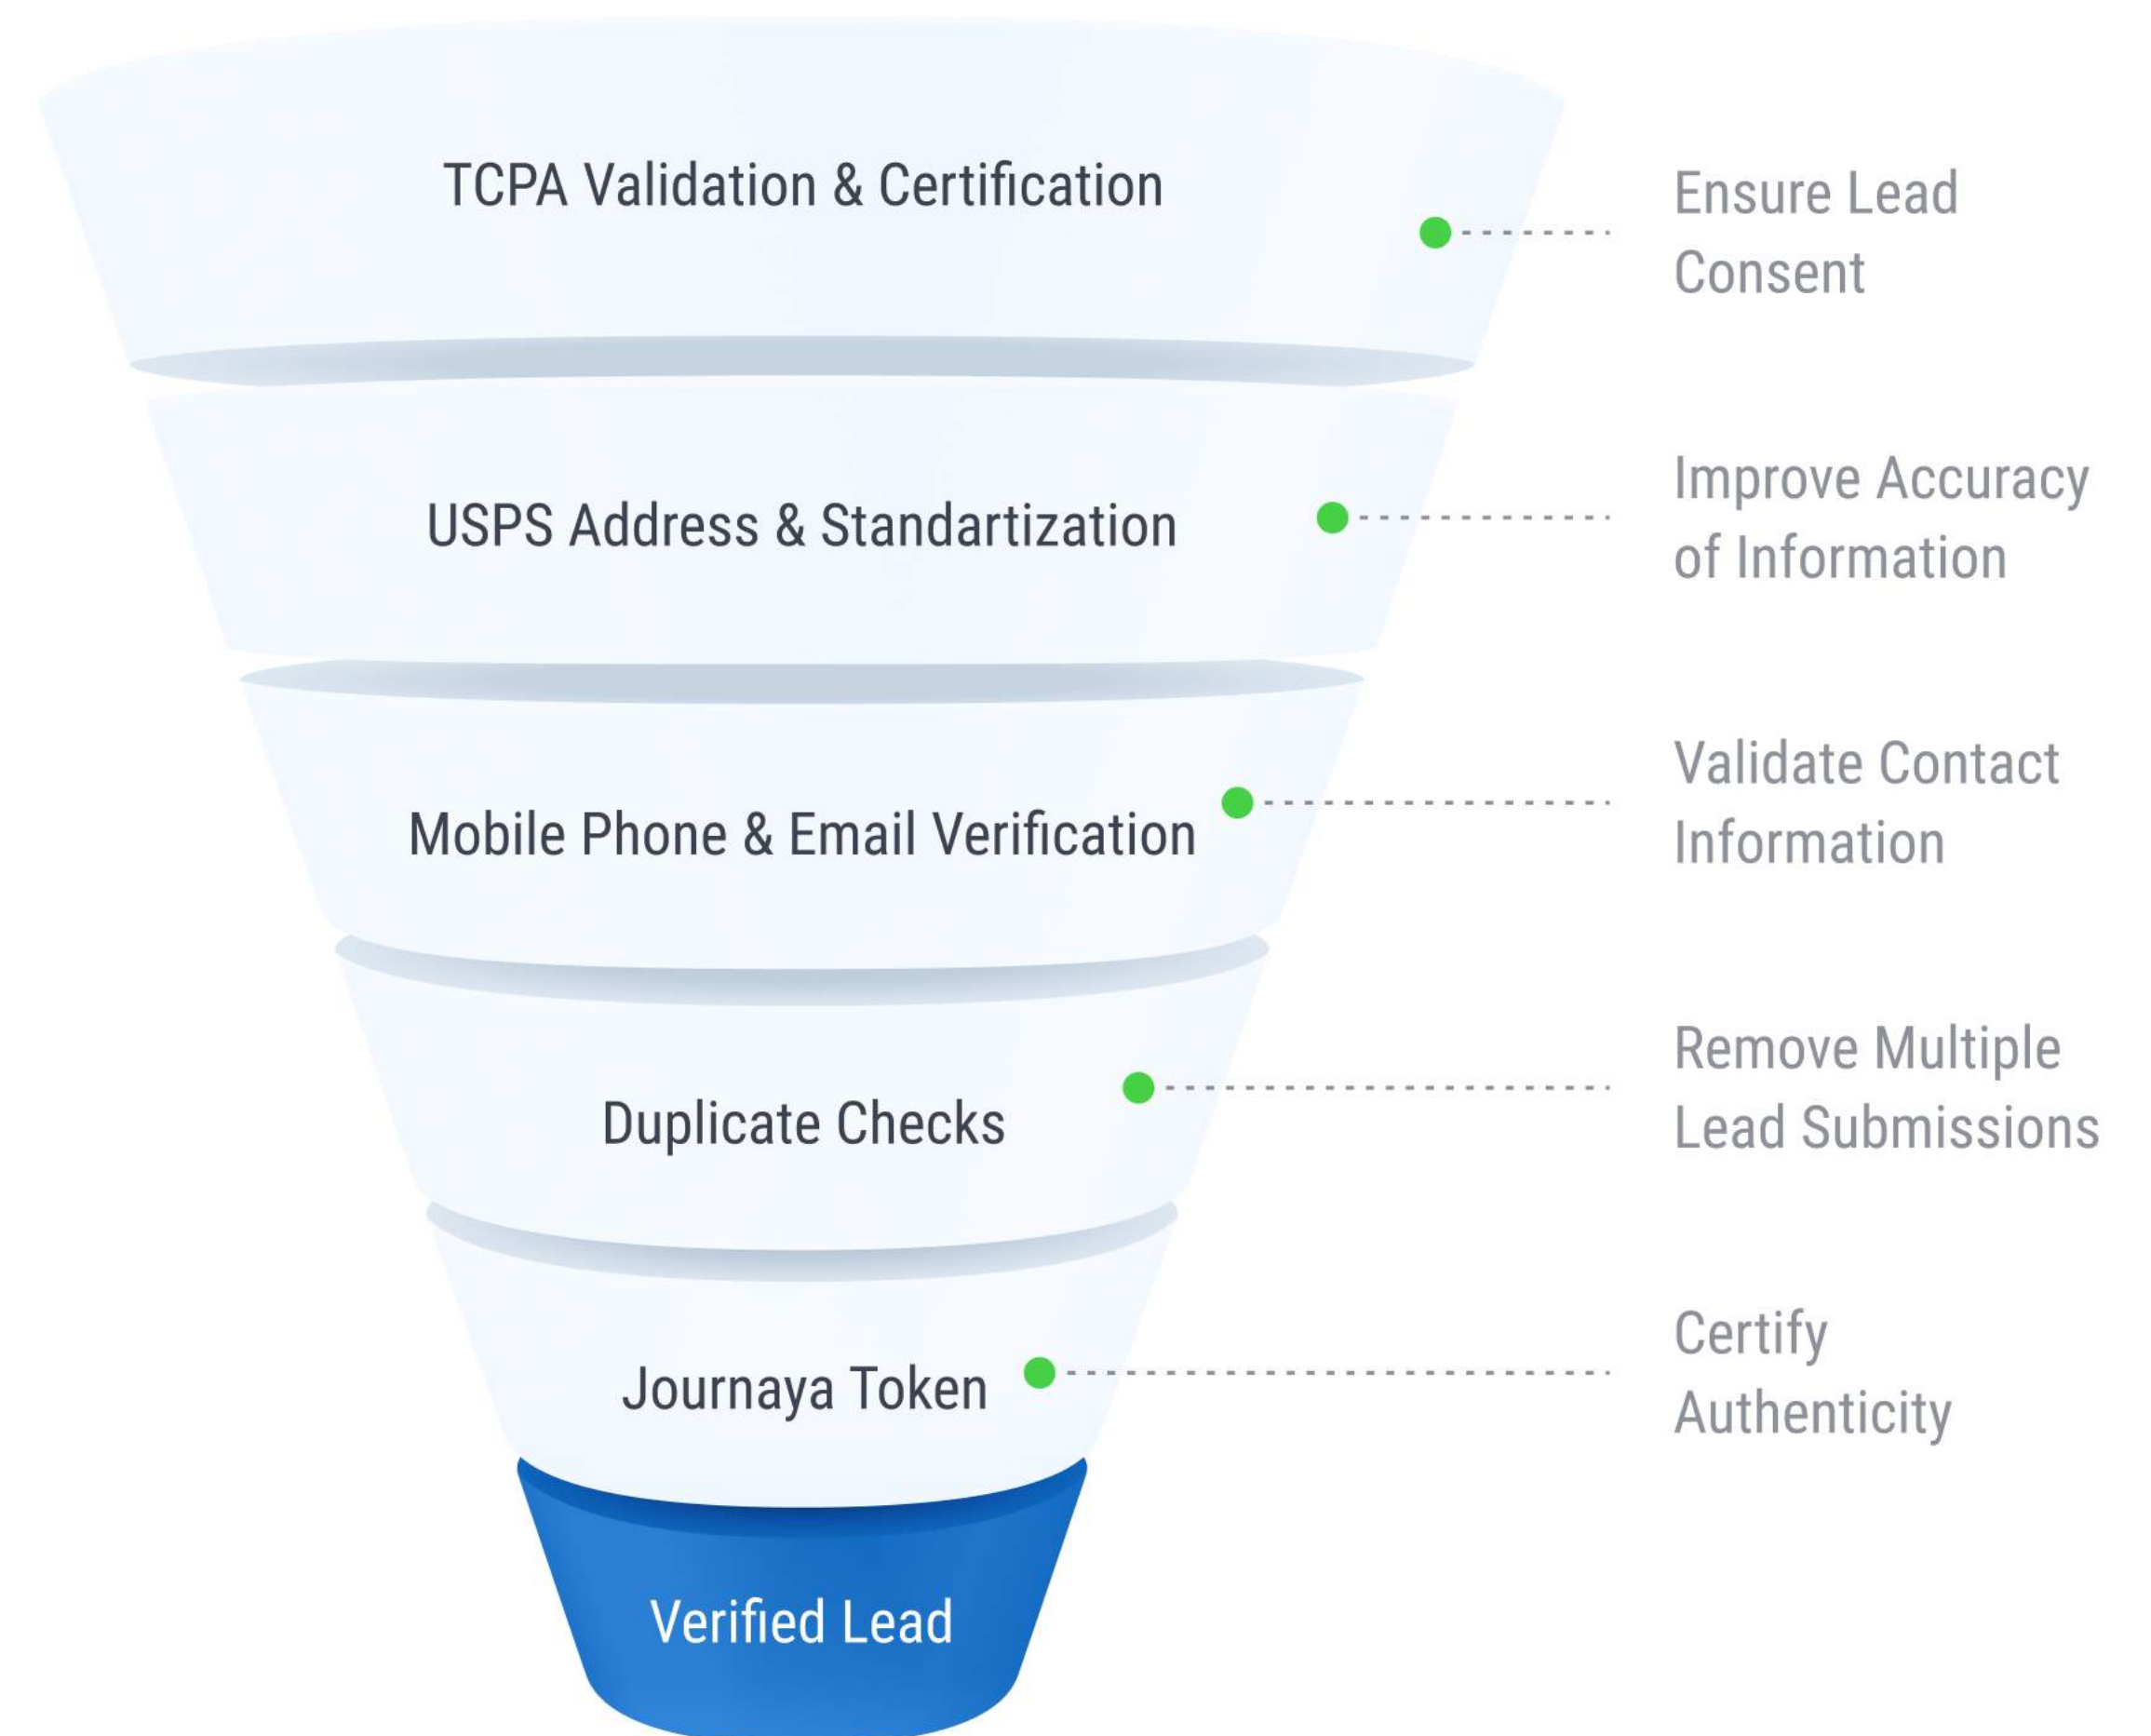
TCPA Validation & Certification

Ensure Lead Consent

USPS Address & Standartization

Improve Accuracy of Information

Mobile Phone & Email Verification

Validate Contact Information

Duplicate Checks

Remove Multiple Lead Submissions

Journaya Token

Certify Authenticity

Verified Lead